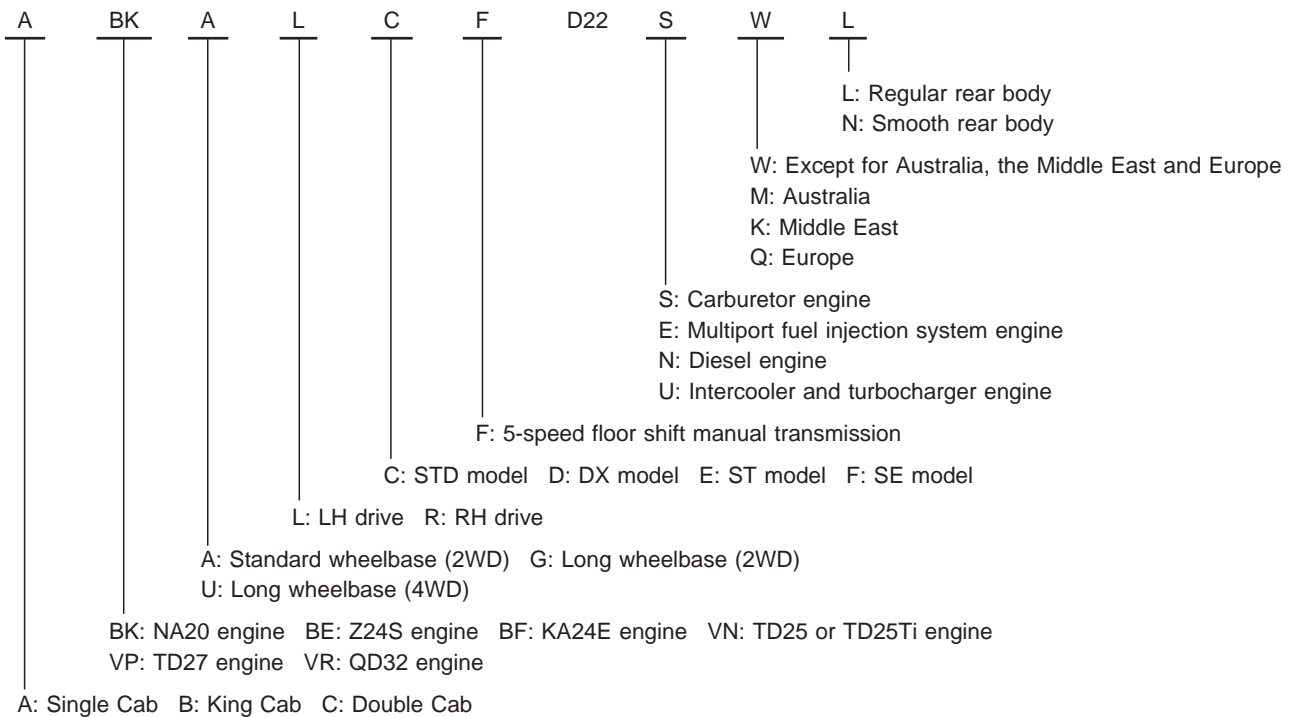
A BK A L C F D22 S W L

L: Regular rear body
N: Smooth rear body

W: Except for Australia, the Middle East and Europe
M: Australia
K: Middle East
Q: Europe

S: Carburetor engine
E: Multiport fuel injection system engine
N: Diesel engine
U: Intercooler and turbocharger engine

F: 5-speed floor shift manual transmission

C: STD model D: DX model E: ST model F: SE model

L: LH drive R: RH drive

A: Standard wheelbase (2WD) G: Long wheelbase (2WD)
U: Long wheelbase (4WD)

BK: NA20 engine BE: Z24S engine BF: KA24E engine VN: TD25 or TD25Ti engine
VP: TD27 engine VR: QD32 engine

A: Single Cab B: King Cab C: Double Cab